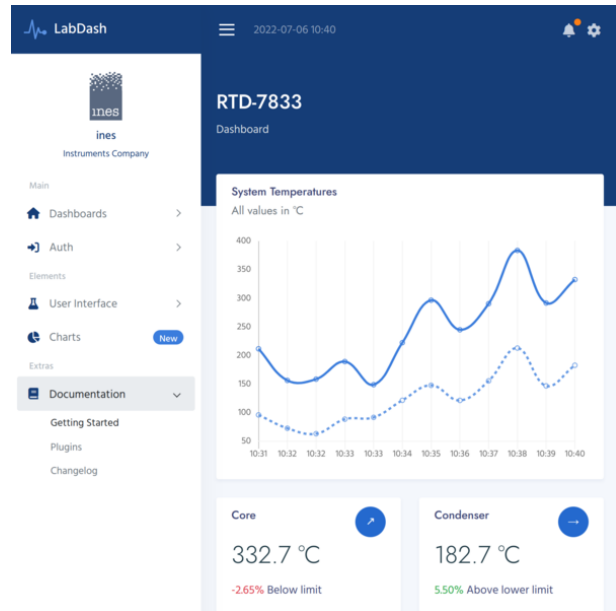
LabDash

2022-07-06 10:40

ines

ines

Instruments Company

Main

Dashboards

Auth

Elements

User Interface

Charts New

Extras

Documentation

Getting Started

Plugins

Changelog

RTD-7833

Dashboard

System Temperatures

All values in °C

400
350
300
250
200
150
100
50

10:31 10:32 10:32 10:33 10:33 10:34 10:35 10:36 10:37 10:38 10:39 10:40

Core

332.7 °C

-2.65% Below limit

Condenser

182.7 °C

5.50% Above lower limit